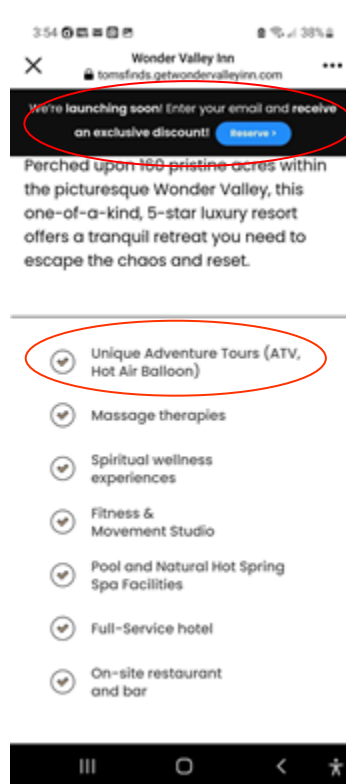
3:54 38%

Wonder Valley Inn
tomsfinds.getwondervalleyinn.com

We're launching soon! Enter your email and receive an exclusive discount! Reserve ›

Perched upon 160 pristine acres within the picturesque Wonder Valley, this one-of-a-kind, 5-star luxury resort offers a tranquil retreat you need to escape the chaos and reset.

Unique Adventure Tours (ATV, Hot Air Balloon)

Massage therapies

Spiritual wellness experiences

Fitness & Movement Studio

Pool and Natural Hot Spring Spa Facilities

Full-Service hotel

On-site restaurant and bar